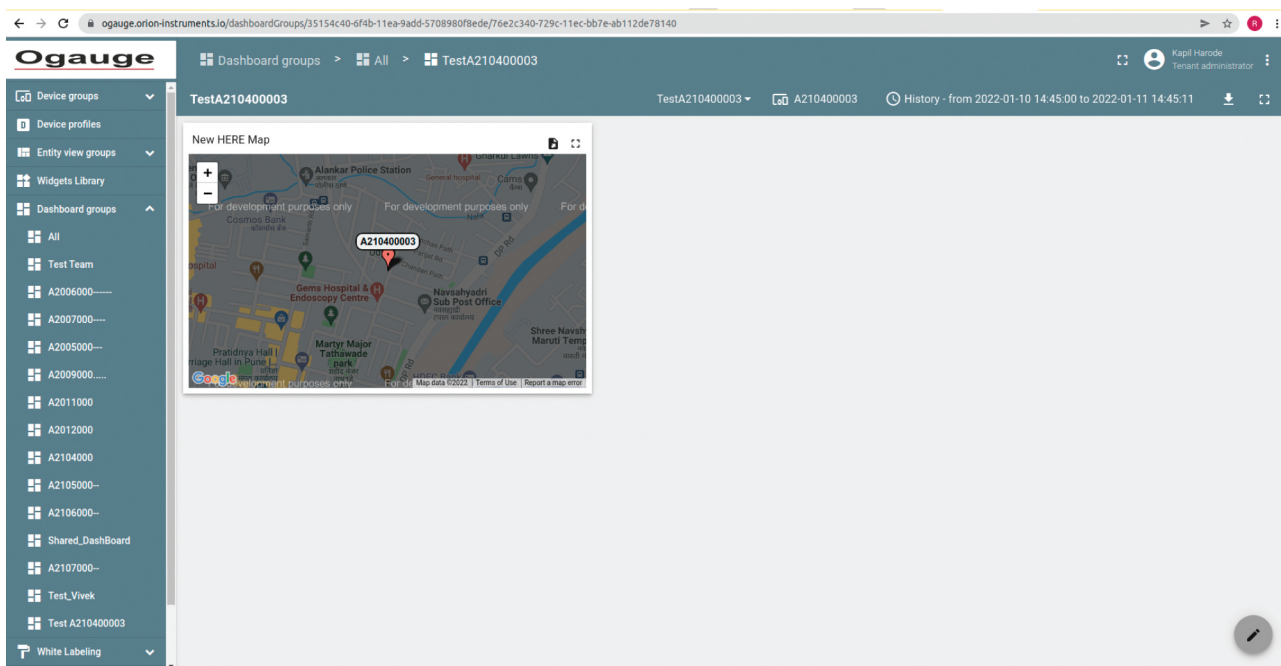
ogauge.orion-instruments.io/dashboardGroups/35154c40-6f4b-11ea-9add-5708980f8ede/76e2c340-729c-11ec-bb7e-ab112de78140

Ogauge

Dashboard groups > All > TestA210400003

Kapil Harode
Tenant administrator

Device groups
Device profiles
Entity view groups
Widgets Library
Dashboard groups
All
Test Team
A2006000------
A2007000----
A2005000---
A2009000.....
A2011000
A2012000
A2104000
A2105000--
A2106000--
Shared_DashBoard
A2107000--
Test_Vivek
Test A210400003
White Labeling

TestA210400003

TestA210400003 ▾ A210400003 History - from 2022-01-10 14:45:00 to 2022-01-11 14:45:11

New HERE Map

+
−

Alankar Police Station
Gharkul Lawns
General hospital
For development purposes only
For development purposes only
Cosmos Bank
A210400003
DP Rd
Gems Hospital & Endoscopy Centre
Navsahyadri Sub Post Office
Shree Navsh Maruti Temp
Martyr Major Tathawade park
Pratidnya Hall | rriage Hall in Pune |
Google
For development purposes only
Map data ©2022 Terms of Use Report a map error